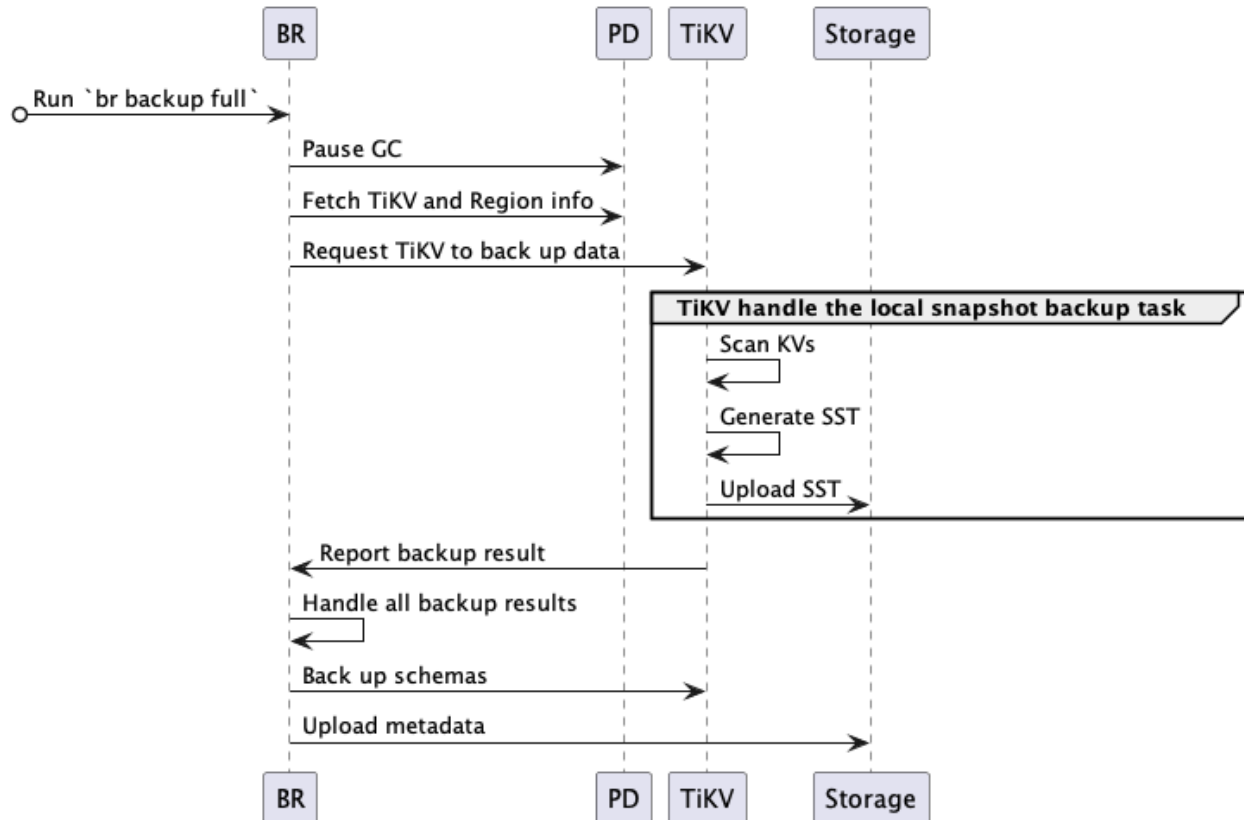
BR

PD

TiKV

Storage

Run `br backup full`

Pause GC

Fetch TiKV and Region info

Request TiKV to back up data

TiKV handle the local snapshot backup task

Scan KVs

Generate SST

Upload SST

Report backup result

Handle all backup results

Back up schemas

Upload metadata

BR

PD

TiKV

Storage